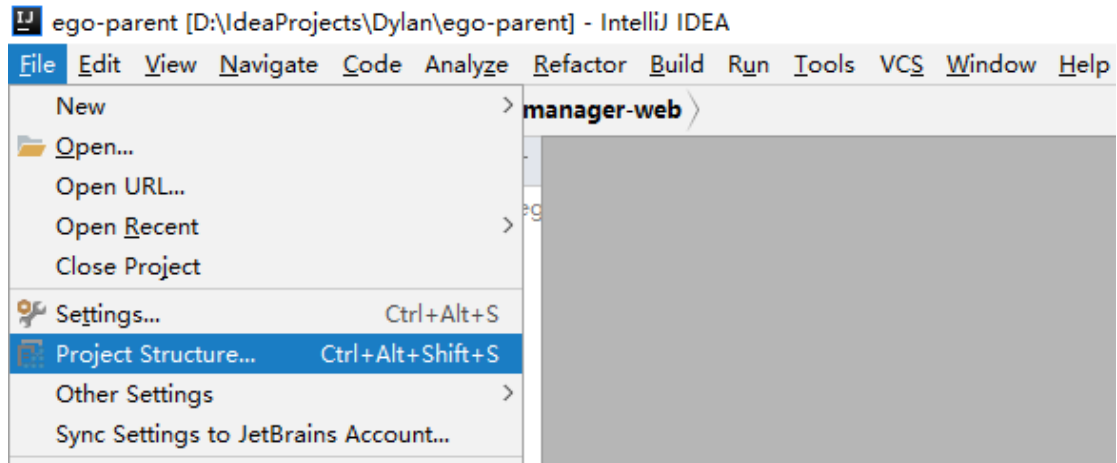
IJ ego-parent [D:\IdeaProjects\Dylan\ego-parent] - IntelliJ IDEA

File Edit View Navigate Code Analyze Refactor Build Run Tools VCS Window Help

manager-web

New
Open...
Open URL...
Open Recent
Close Project
Settings... Ctrl+Alt+S
Project Structure... Ctrl+Alt+Shift+S
Other Settings
Sync Settings to JetBrains Account...